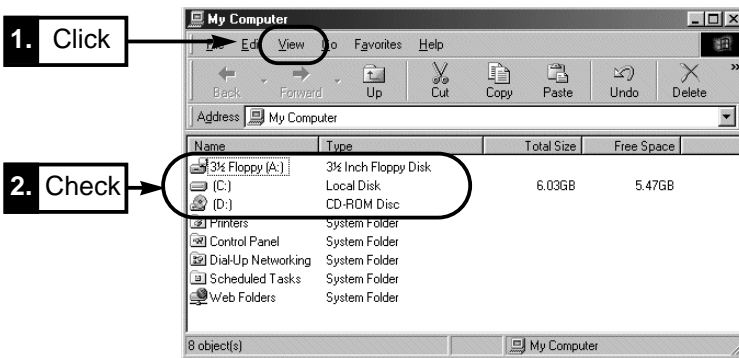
1. Click

2. Check

My Computer

File Edit View Go Favorites Help

Back Forward Up Cut Copy Paste Undo Delete

Address My Computer

| Name | Type | Total Size | Free Space |
|---|---|---|---|
| 3½ Floppy (A:) | 3½ Inch Floppy Disk | | |
| (C:) | Local Disk | 6.03GB | 5.47GB |
| (D:) | CD-ROM Disc | | |
| Printers | System Folder | | |
| Control Panel | System Folder | | |
| Dial-Up Networking | System Folder | | |
| Scheduled Tasks | System Folder | | |
| Web Folders | System Folder | | |

8 object(s) My Computer